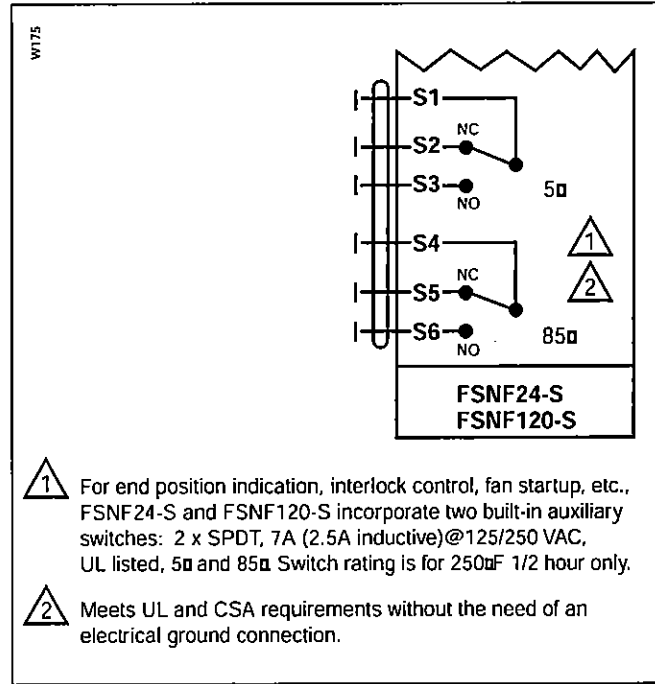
W175

S1
S2
NC
S3
NO
5¤
1
2
S4
NC
S5
S6
NO
85¤

FSNF24-S
FSNF120-S

1 For end position indication, interlock control, fan startup, etc., FSNF24-S and FSNF120-S incorporate two built-in auxiliary switches: 2 x SPDT, 7A (2.5A inductive)@125/250 VAC, UL listed, 5¤ and 85¤. Switch rating is for 250¤F 1/2 hour only.

2 Meets UL and CSA requirements without the need of an electrical ground connection.